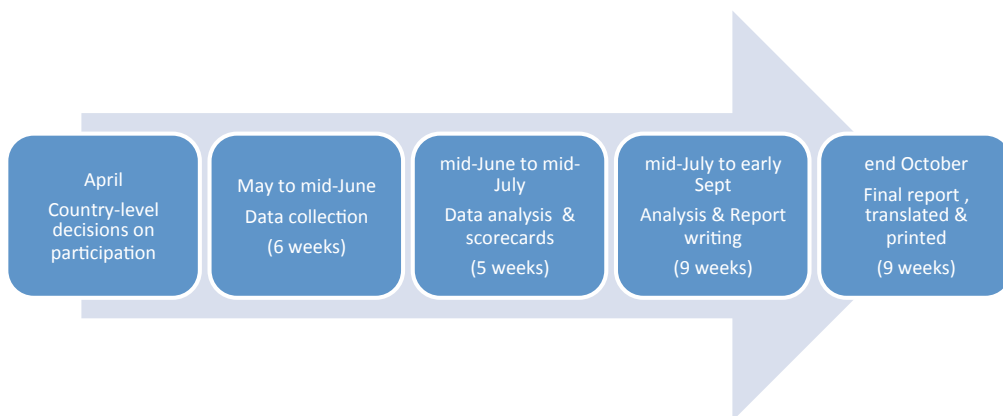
April
Country-level decisions on participation

May to mid-June
Data collection
(6 weeks)

mid-June to mid-July
Data analysis & scorecards
(5 weeks)

mid-July to early Sept
Analysis & Report writing
(9 weeks)

end October
Final report , translated & printed
(9 weeks)